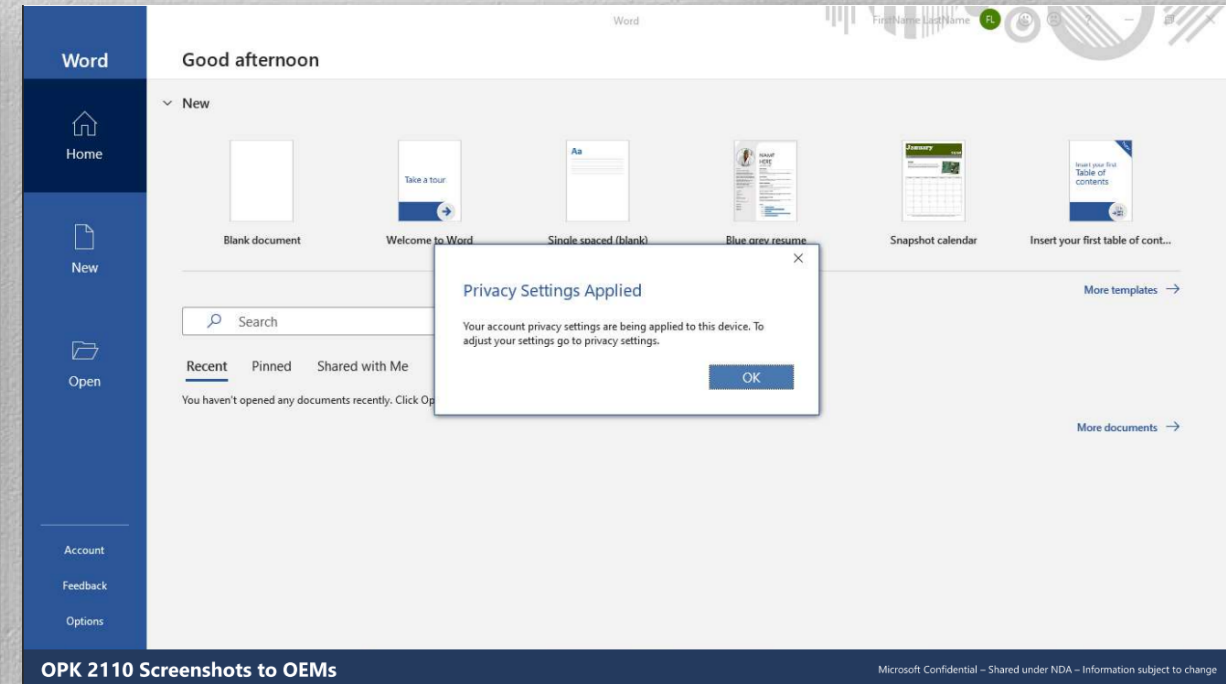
Word

FirstName LastName FL

Word

Home

New

Open

Account

Feedback

Options

Good afternoon

New

Blank document

Take a tour

Welcome to Word

Aa

Single spaced (blank)

Blue grey resume

January

Snapshot calendar

Insert your first Table of contents

Insert your first table of cont...

More templates →

Search

Recent Pinned Shared with Me

You haven't opened any documents recently. Click Op

More documents →

Privacy Settings Applied

Your account privacy settings are being applied to this device. To adjust your settings go to privacy settings.

OK

OPK 2110 Screenshots to OEMs

Microsoft Confidential – Shared under NDA – Information subject to change